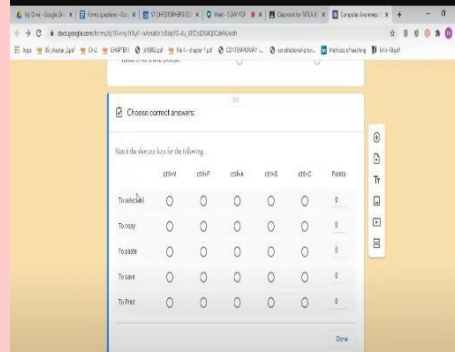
My Drive - Google Dr | Forms questions - Goo | ST CHRISTOPHERS CO | Meet - | Classroom for TATLA | Computer Answers

docs.google.com/forms/d/1G-my1t0yJ-uA/edit

Apps | CHAPTER1 | CONTEMPORARY | constitutional-provi | Methods of teaching | Unit-1

Choose correct answers:

Match the short cut keys for the following.

| | ctrl+V | ctrl+P | ctrl+A | ctrl+S | ctrl+C | Points |
|---|---|---|---|---|---|---|
| To select all | ○ | ○ | ○ | ○ | ○ | 0 |
| To copy | ○ | ○ | ○ | ○ | ○ | 0 |
| To paste | ○ | ○ | ○ | ○ | ○ | 0 |
| To save | ○ | ○ | ○ | ○ | ○ | 0 |
| To Print | ○ | ○ | ○ | ○ | ○ | 0 |

Done